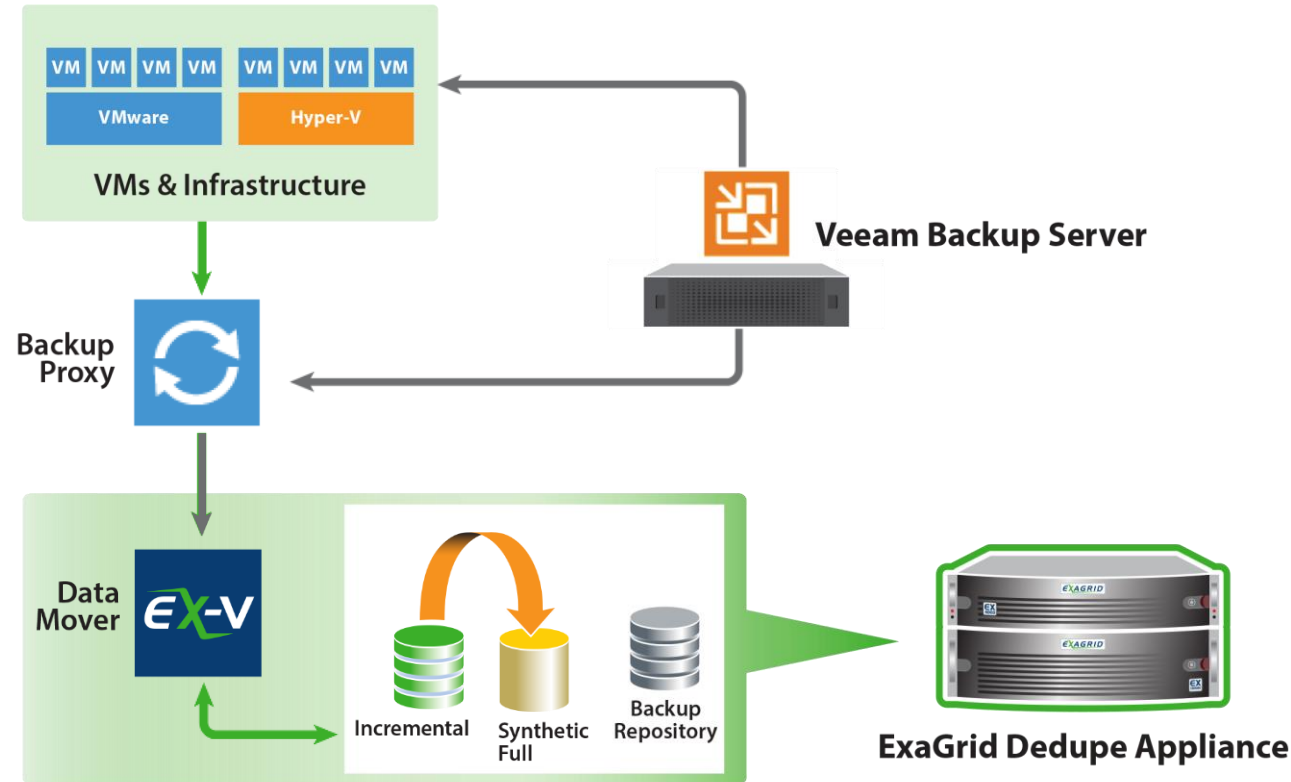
VM VM VM VM VM VM VM VM
VMware
Hyper-V
VMs & Infrastructure

Veeam Backup Server

Backup Proxy

Data Mover
EX-V

Incremental
Synthetic Full
Backup Repository

EXAGRID
EX
EXAGRID
EX

ExaGrid Dedupe Appliance